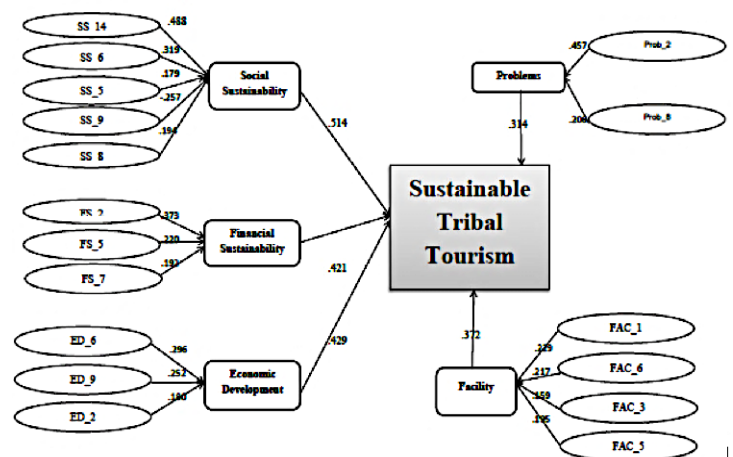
SS_14
.488
SS_6
.319
SS_5
.179
SS_9
-.257
SS_8
.194
Social Sustainability
.514

FS_2
.373
FS_5
.220
FS_7
.192
Financial Sustainability
.421

ED_6
.296
ED_9
.253
ED_2
.180
Economic Development
.429

Sustainable Tribal Tourism

Problems
.457
Prob_2
.206
Prob_8
.314

Facility
.372
.229
FAC_1
.217
FAC_6
.159
FAC_3
.195
FAC_5